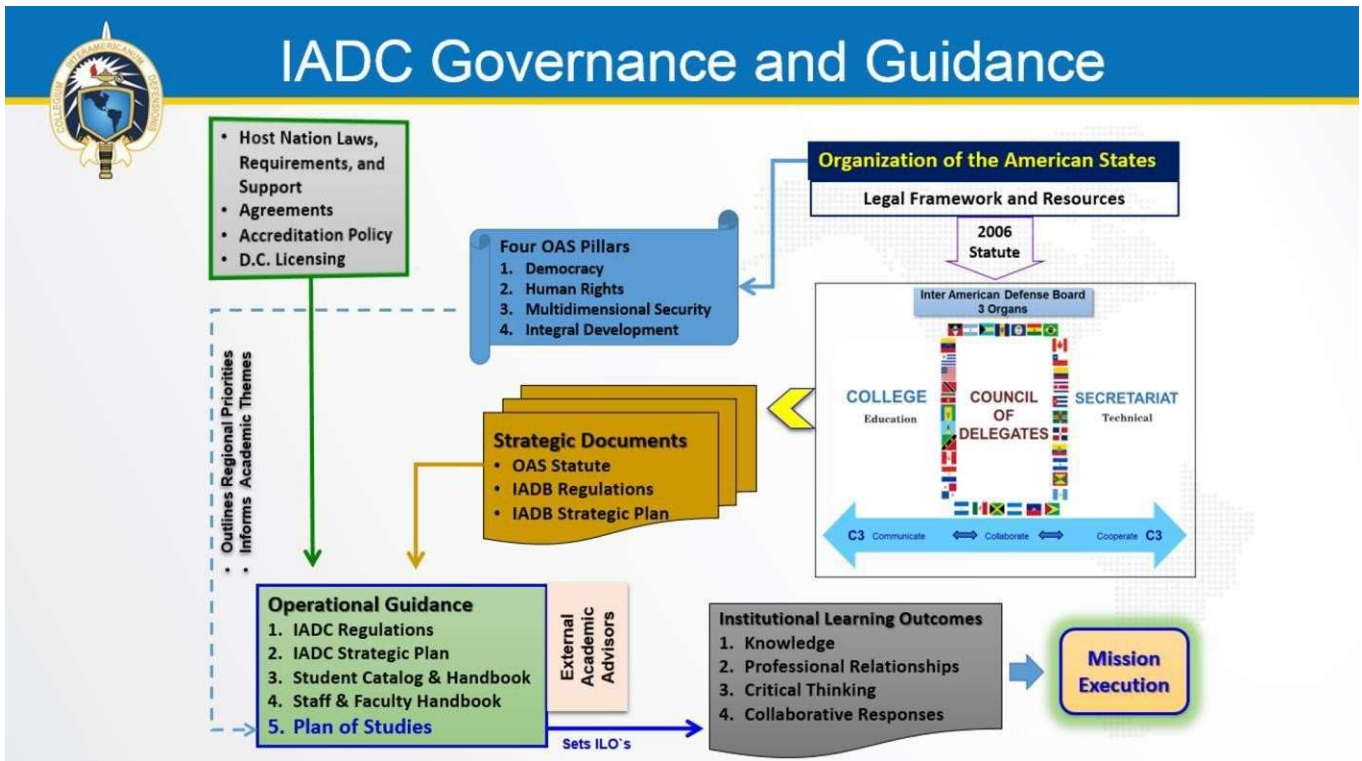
IADC Governance and Guidance

COLLEGIUM INTERAMERICANUM DEFENSIONIS

• Host Nation Laws, Requirements, and Support
• Agreements
• Accreditation Policy
• D.C. Licensing

Organization of the American States

Legal Framework and Resources

2006 Statute

Four OAS Pillars
1. Democracy
2. Human Rights
3. Multidimensional Security
4. Integral Development

Inter American Defense Board
3 Organs

COLLEGE
Education

COUNCIL OF DELEGATES

SECRETARIAT
Technical

C3 Communicate ⟺ Collaborate ⟺ Cooperate C3

Strategic Documents
• OAS Statute
• IADB Regulations
• IADB Strategic Plan

• Outlines Regional Priorities
• Informs Academic Themes

Operational Guidance
1. IADC Regulations
2. IADC Strategic Plan
3. Student Catalog & Handbook
4. Staff & Faculty Handbook
5. Plan of Studies

External Academic Advisors

Sets ILO`s

Institutional Learning Outcomes
1. Knowledge
2. Professional Relationships
3. Critical Thinking
4. Collaborative Responses

Mission Execution